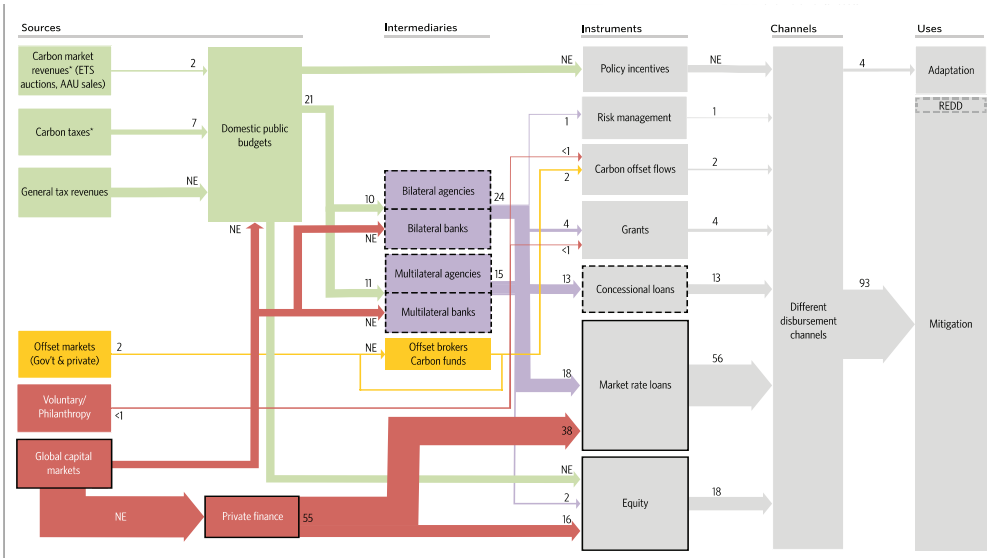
Sources

Intermediaries

Instruments

Channels

Uses

Carbon market revenues* (ETS auctions, AAU sales)

2

Carbon taxes*

7

General tax revenues

NE

Domestic public budgets

21

NE

Policy incentives

NE

4

Adaptation

REDD

Risk management

1

1

<1

Carbon offset flows

2

2

Bilateral agencies

10

24

Bilateral banks

NE

4

Grants

4

<1

Multilateral agencies

11

15

13

Concessional loans

13

Multilateral banks

NE

Different disbursement channels

93

Mitigation

Offset markets (Gov't & private)

2

NE

Offset brokers Carbon funds

18

Market rate loans

56

Voluntary/ Philanthropy

<1

38

Global capital markets

NE

2

Equity

18

NE

Private finance

55

16